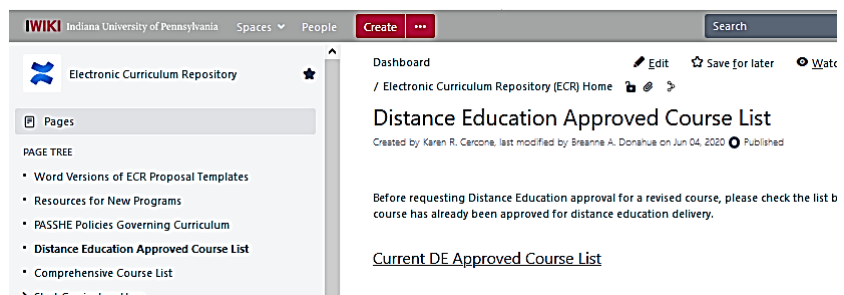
IWIKI Indiana University of Pennsylvania Spaces People Create ··· Search

Electronic Curriculum Repository

Pages

PAGE TREE

Word Versions of ECR Proposal Templates

Resources for New Programs

PASSHE Policies Governing Curriculum

Distance Education Approved Course List

Comprehensive Course List

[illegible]

Dashboard

Edit Save for later Watc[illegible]

/ Electronic Curriculum Repository (ECR) Home

Distance Education Approved Course List

Created by Karen R. Cercone, last modified by Breanne A. Donahue on Jun 04, 2020 Published

Before requesting Distance Education approval for a revised course, please check the list b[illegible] course has already been approved for distance education delivery.

Current DE Approved Course List